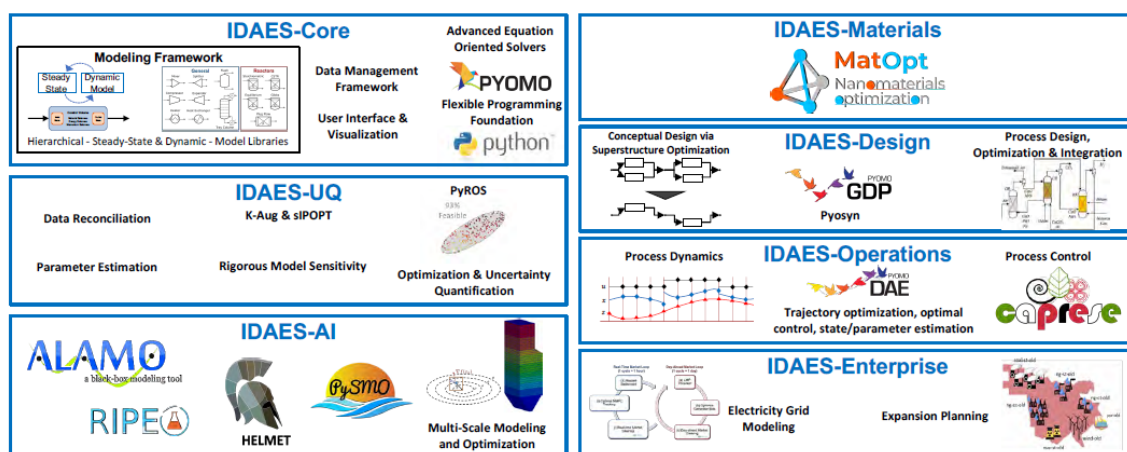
IDAES-Core

Modeling Framework

Steady State

Dynamic Model

General

Reactors

Hierarchical - Steady-State & Dynamic - Model Libraries

Data Management Framework

User Interface & Visualization

Advanced Equation Oriented Solvers

PYOMO

Flexible Programming Foundation

python

IDAES-UQ

Data Reconciliation

K-Aug & sIPOPT

PyROS

93% Feasible

Parameter Estimation

Rigorous Model Sensitivity

Optimization & Uncertainty Quantification

IDAES-AI

ALAMO

a black-box modeling tool

RIPE

HELMET

PySMO

Multi-Scale Modeling and Optimization

IDAES-Materials

MatOpt

Nanomaterials optimization

Conceptual Design via Superstructure Optimization

IDAES-Design

PYOMO GDP

Pyosyn

Process Design, Optimization & Integration

Process Dynamics

IDAES-Operations

PYOMO DAE

Trajectory optimization, optimal control, state/parameter estimation

Process Control

caprese

IDAES-Enterprise

Electricity Grid Modeling

Expansion Planning